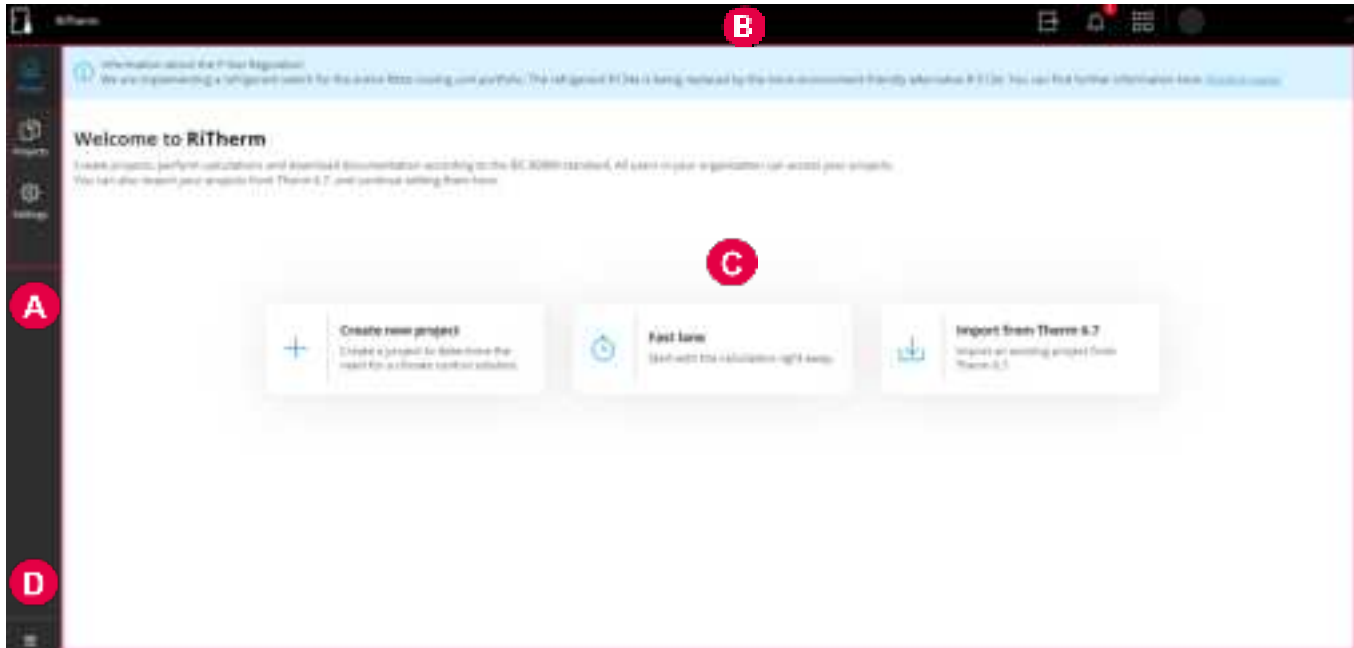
RiTherm

B

Projects

Settings

Information about the F-Gas Regulation
We are implementing a refrigerant switch for the entire Rittal cooling unit portfolio. The refrigerant R134a is being replaced by the more environment-friendly alternative R513a. You can find further information here. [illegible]

Welcome to RiTherm

Create projects, perform calculations and download documentation according to the IEC 60890 standard. All users in your organization can access your projects.
You can also import your projects from Therm 6.7 and continue editing them here.

C

A

Create new project
Create a project to determine the need for a climate control solution

Fast lane
Start with the calculation right away

Import from Therm 6.7
Import an existing project from Therm 6.7

D